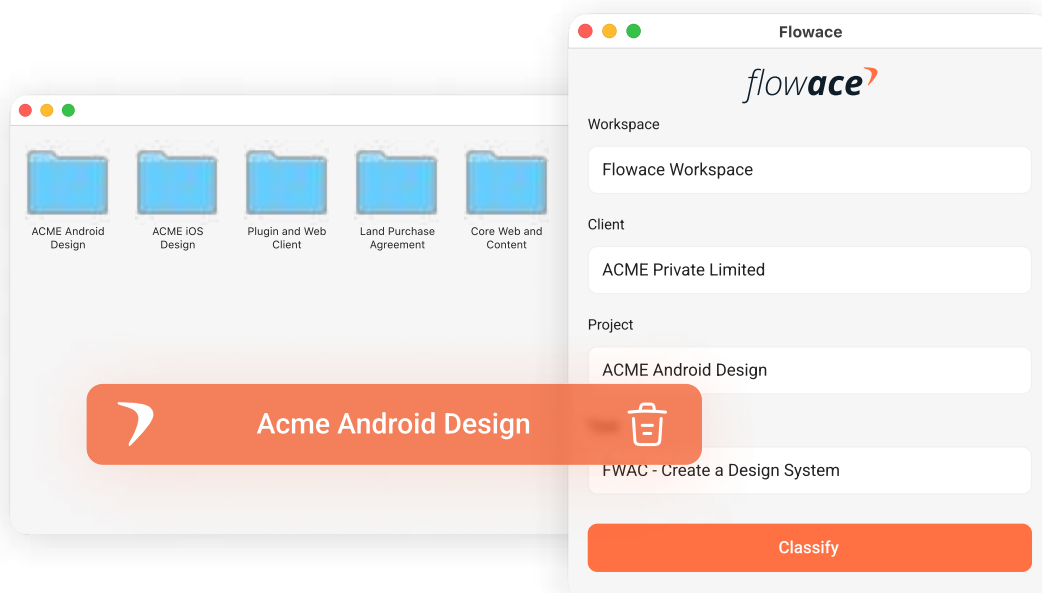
ACME Android Design

ACME iOS Design

Plugin and Web Client

Land Purchase Agreement

Core Web and Content

Flowace

flowace

Workspace

Flowace Workspace

Client

ACME Private Limited

Project

ACME Android Design

Acme Android Design

Task

FWAC - Create a Design System

Classify